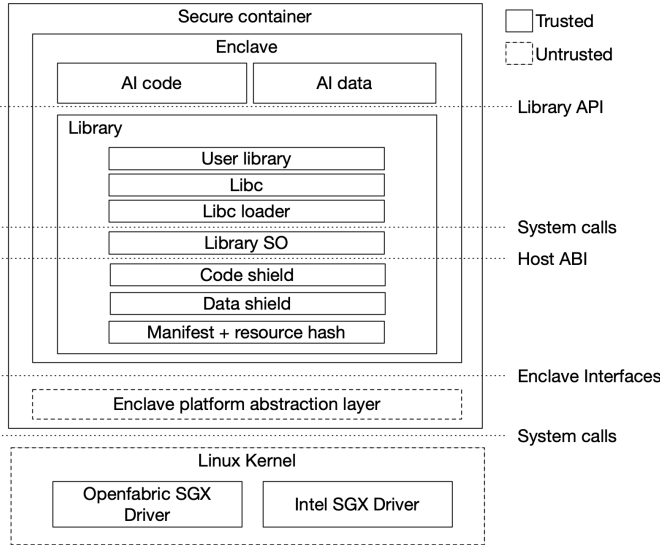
Secure container

Trusted

Untrusted

Enclave

AI code

AI data

Library API

Library

User library

Libc

Libc loader

System calls

Library SO

Host ABI

Code shield

Data shield

Manifest + resource hash

Enclave Interfaces

Enclave platform abstraction layer

System calls

Linux Kernel

Openfabric SGX Driver

Intel SGX Driver